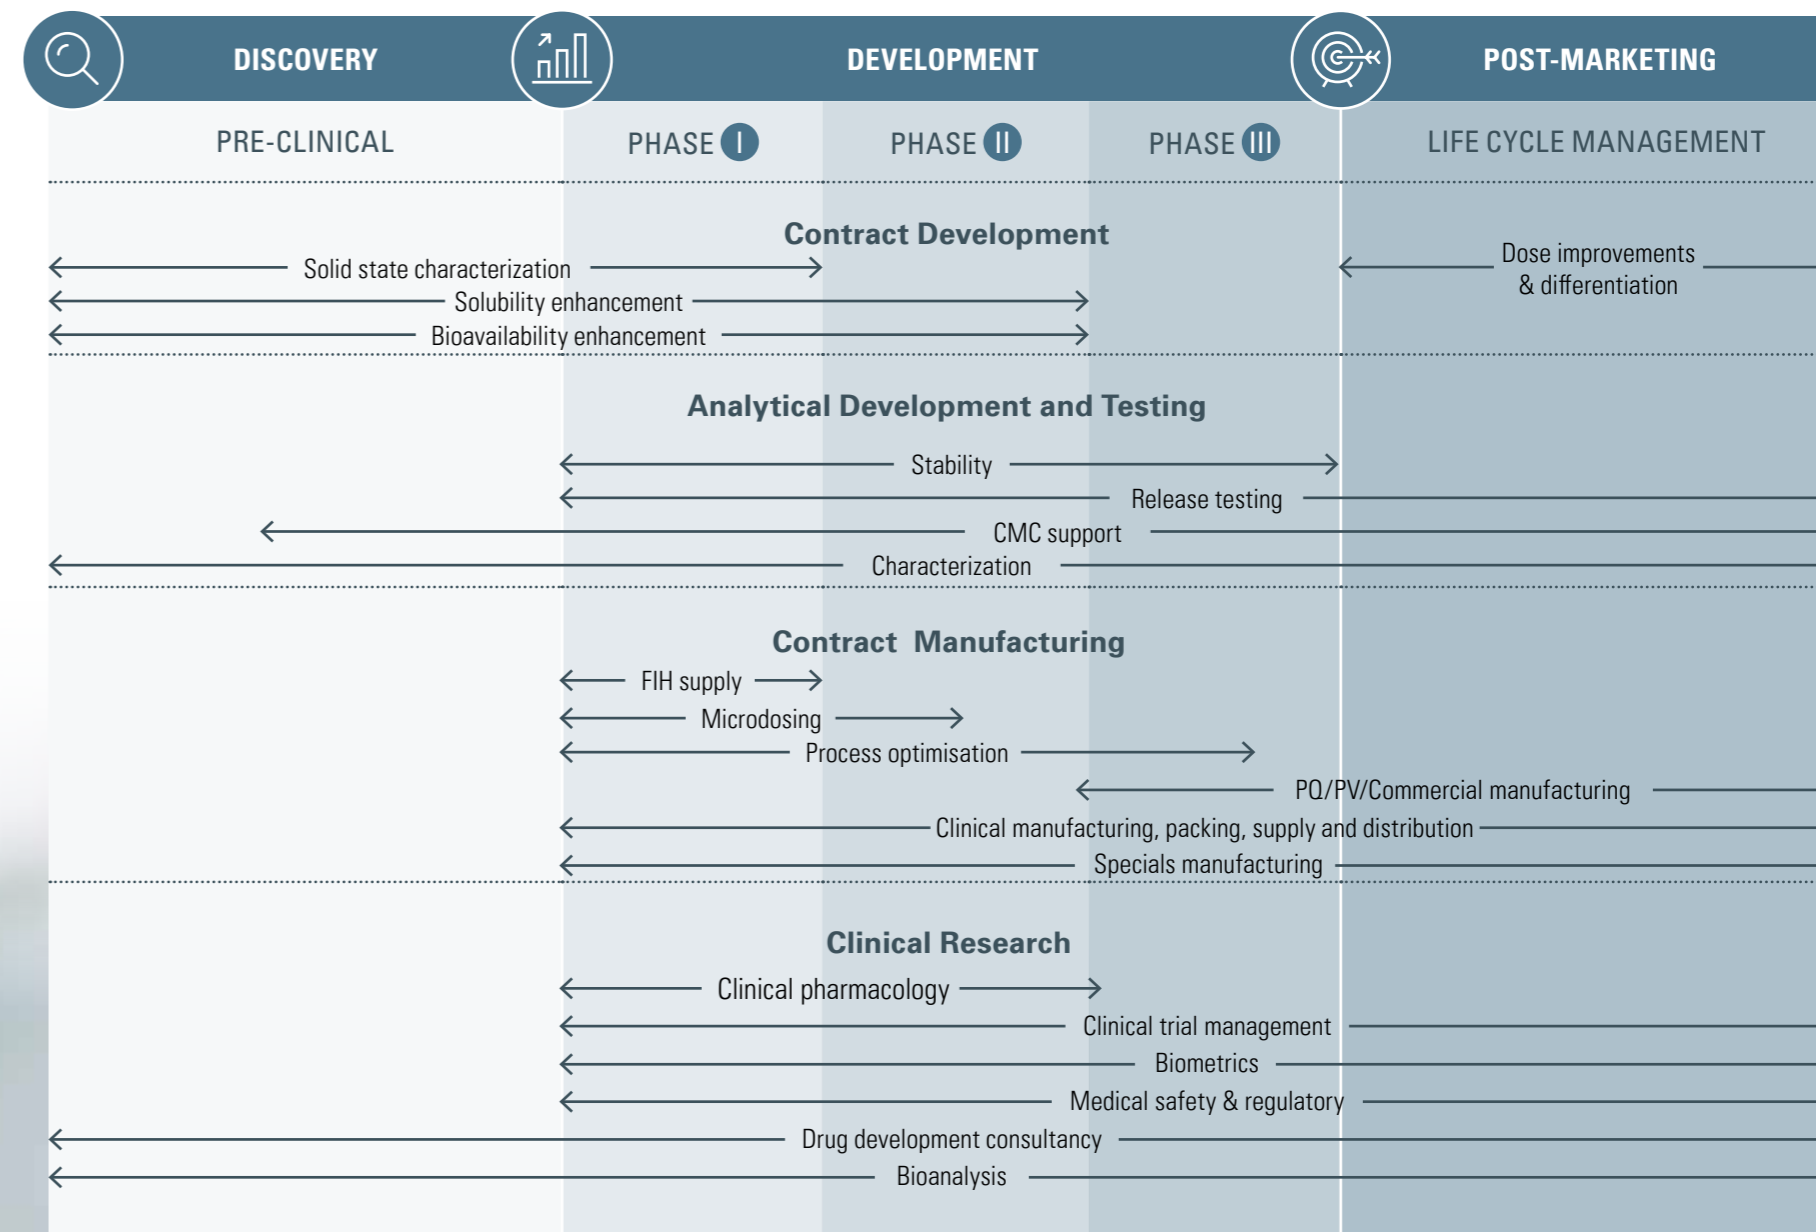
DISCOVERY

DEVELOPMENT

POST-MARKETING

PRE-CLINICAL

PHASE I

PHASE II

PHASE III

LIFE CYCLE MANAGEMENT

Contract Development

Solid state characterization

Solubility enhancement

Bioavailability enhancement

Dose improvements & differentiation

Analytical Development and Testing

Stability

Release testing

CMC support

Characterization

Contract Manufacturing

FIH supply

Microdosing

Process optimisation

PQ/PV/Commercial manufacturing

Clinical manufacturing, packing, supply and distribution

Specials manufacturing

Clinical Research

Clinical pharmacology

Clinical trial management

Biometrics

Medical safety & regulatory

Drug development consultancy

Bioanalysis